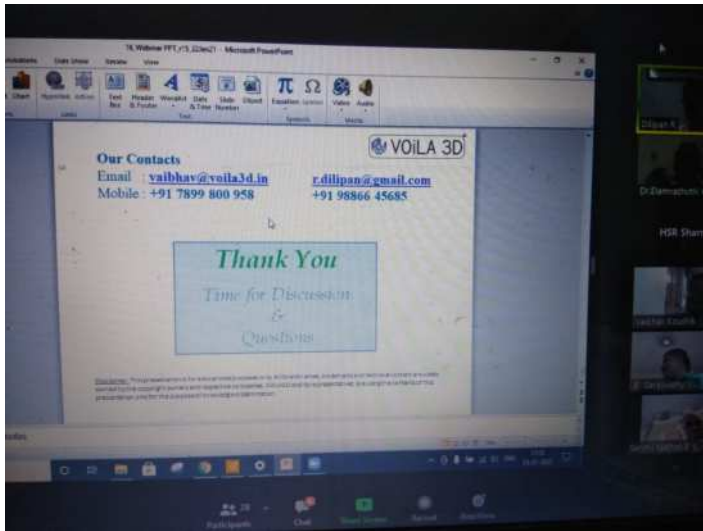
TL Webinar PPT_r15_02dec21 - Microsoft PowerPoint

Data Show Review View

Hyperlink Action Text Box Header & Footer WordArt Date & Time Slide Number Object Equation Symbol Video Audio

Links Text Symbols Media

VOiLA 3D

Our Contacts
Email : vaibhav@voila3d.in r.dilipan@gmail.com
Mobile : +91 7899 800 958 +91 98866 45685

Thank You

Time for Discussion
&
Questions

Disclaimer: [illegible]

Dilipan R

Dr.Damodhar

HSR Shan

Sachin Kaushik

Deepashri

Jyothi Sathish R

Participants Chat Share Screen Record Reactions